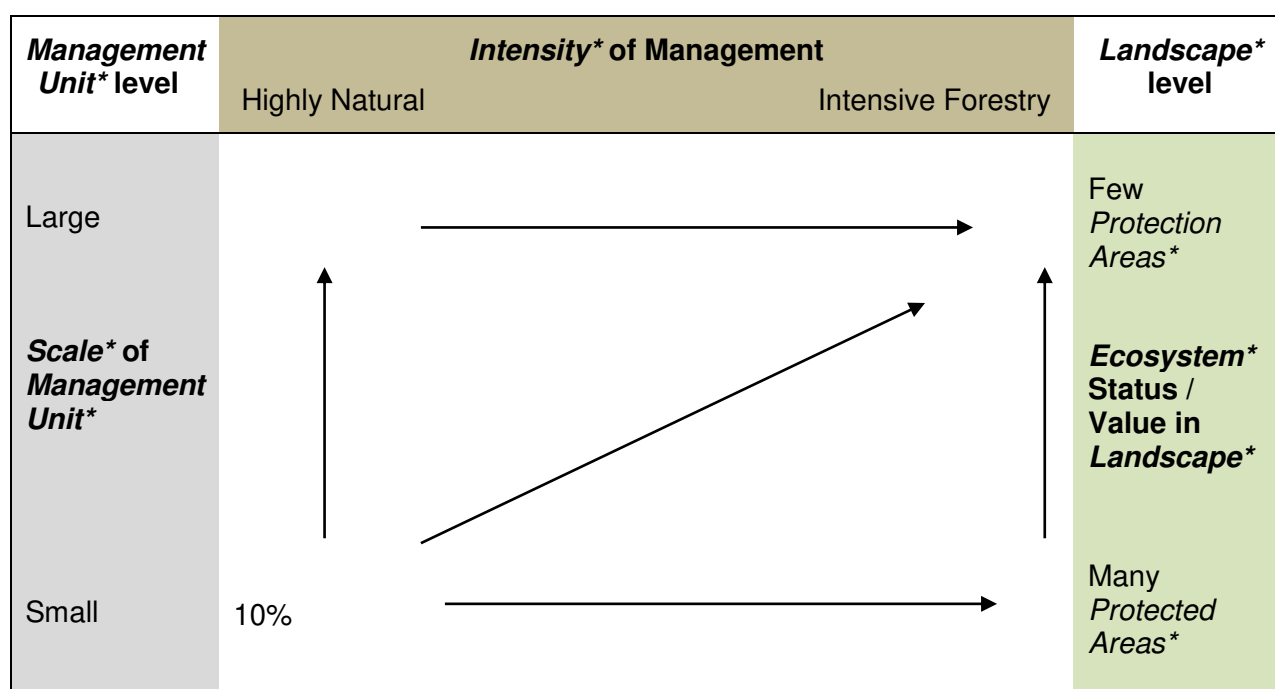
| ***Management Unit\**** **level** | ***Intensity\**** **of Management**<br>Highly Natural Intensive Forestry | ***Landscape\**** **level** |
|---|---|---|
| Large<br><br>***Scale\**** **of *Management Unit\****<br><br>Small | 10% | Few *Protection Areas\**<br><br>***Ecosystem\**** **Status / Value in *Landscape\****<br><br>Many *Protected Areas\** |